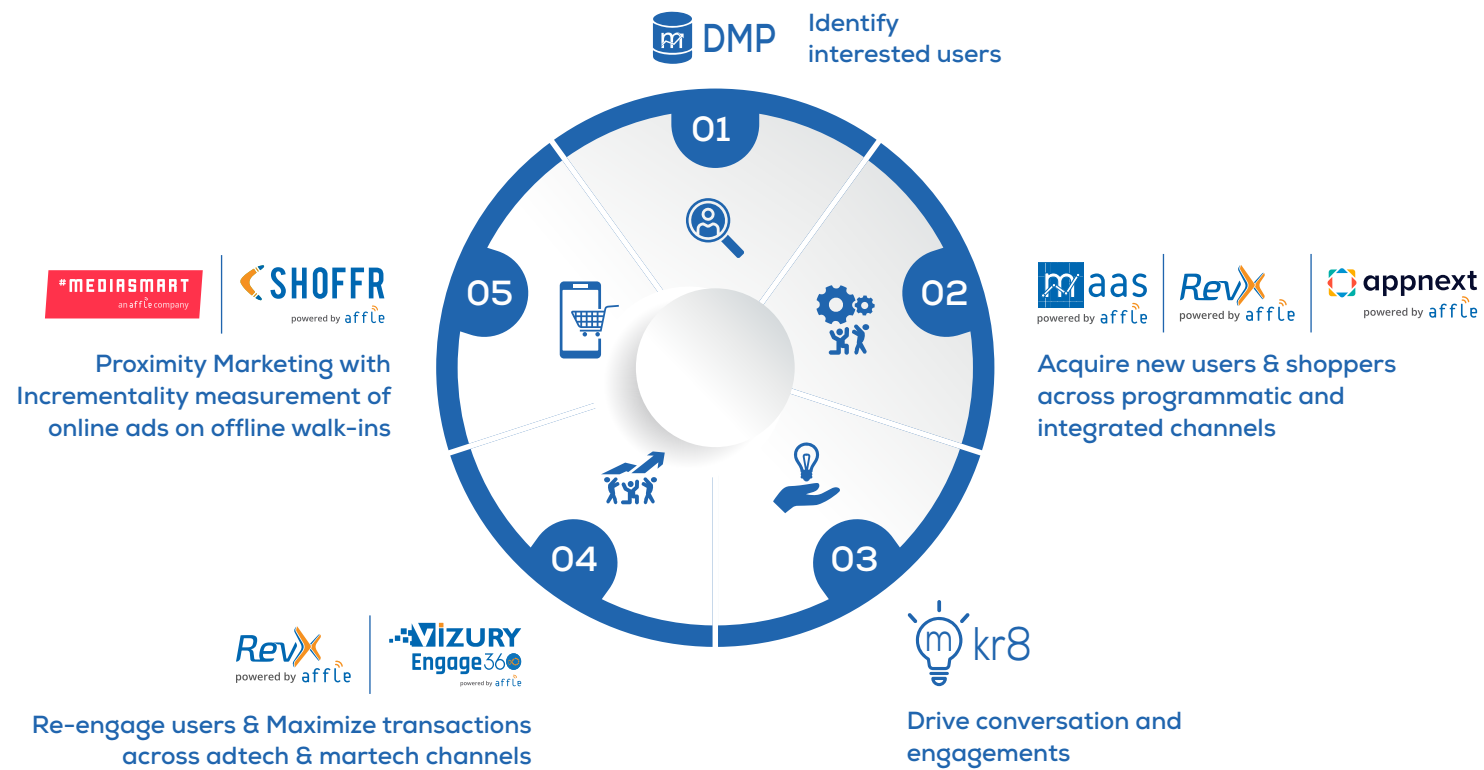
DMP Identify interested users

01

02

maas powered by affle | RevX powered by affle | appnext powered by affle

Acquire new users & shoppers across programmatic and integrated channels

03

kr8

Drive conversation and engagements

04

RevX powered by affle | VIZURY Engage360 powered by affle

Re-engage users & Maximize transactions across adtech & martech channels

05

#MEDIASMART an affle company | SHOFFR powered by affle

Proximity Marketing with Incrementality measurement of online ads on offline walk-ins